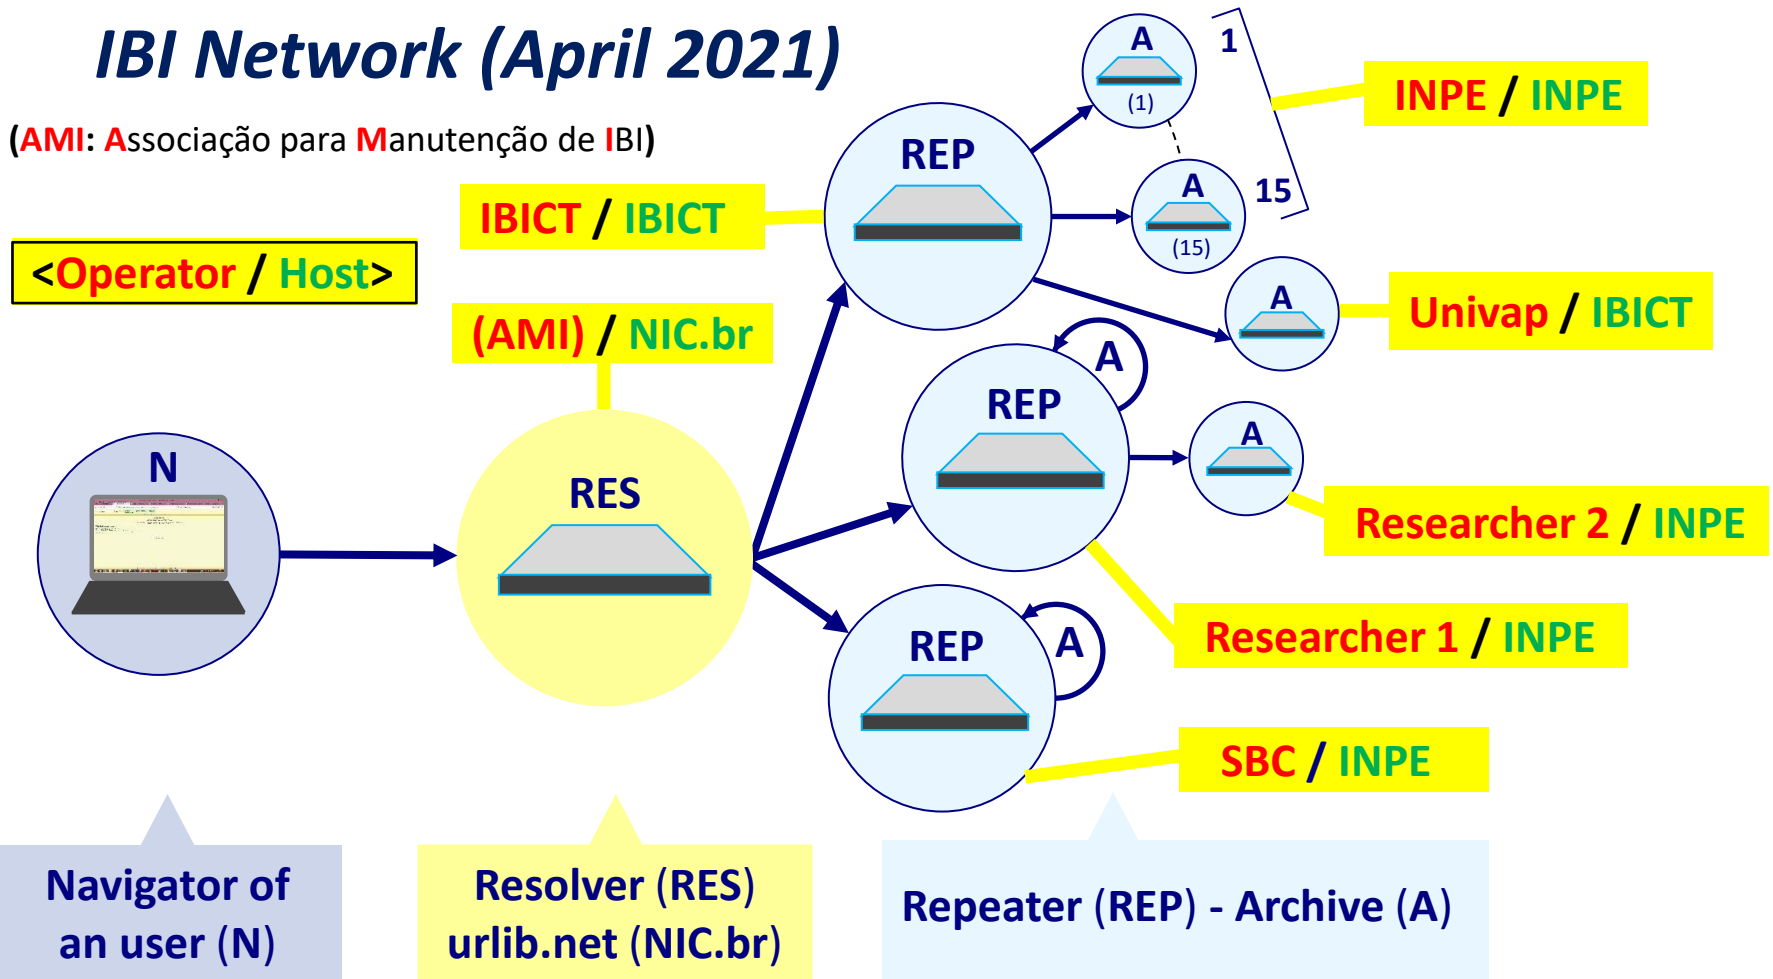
IBI Network (April 2021)

(AMI: Associação para Manutenção de IBI)

<Operator / Host>

IBICT / IBICT

(AMI) / NIC.br

REP

A

(1)

1

A

(15)

15

INPE / INPE

A

Univap / IBICT

REP

A

A

Researcher 2 / INPE

N

RES

REP

A

Researcher 1 / INPE

SBC / INPE

Navigator of an user (N)

Resolver (RES) urlib.net (NIC.br)

Repeater (REP) - Archive (A)